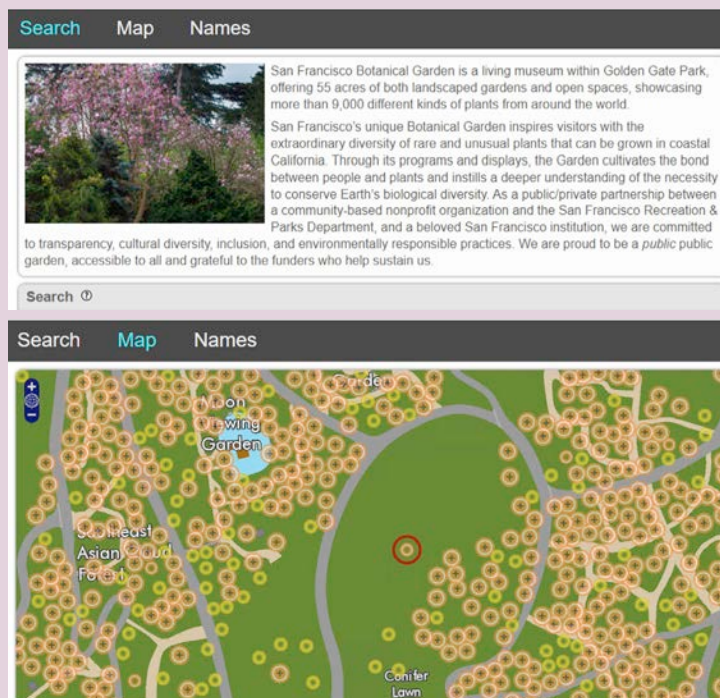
Search Map Names

San Francisco Botanical Garden is a living museum within Golden Gate Park, offering 55 acres of both landscaped gardens and open spaces, showcasing more than 9,000 different kinds of plants from around the world.

San Francisco's unique Botanical Garden inspires visitors with the extraordinary diversity of rare and unusual plants that can be grown in coastal California. Through its programs and displays, the Garden cultivates the bond between people and plants and instills a deeper understanding of the necessity to conserve Earth's biological diversity. As a public/private partnership between a community-based nonprofit organization and the San Francisco Recreation & Parks Department, and a beloved San Francisco institution, we are committed to transparency, cultural diversity, inclusion, and environmentally responsible practices. We are proud to be a *public* public garden, accessible to all and grateful to the funders who help sustain us.

Search ⓘ

Search Map Names

Garden

Moon Viewing Garden

Southeast Asian Cloud Forest

Conifer Lawn